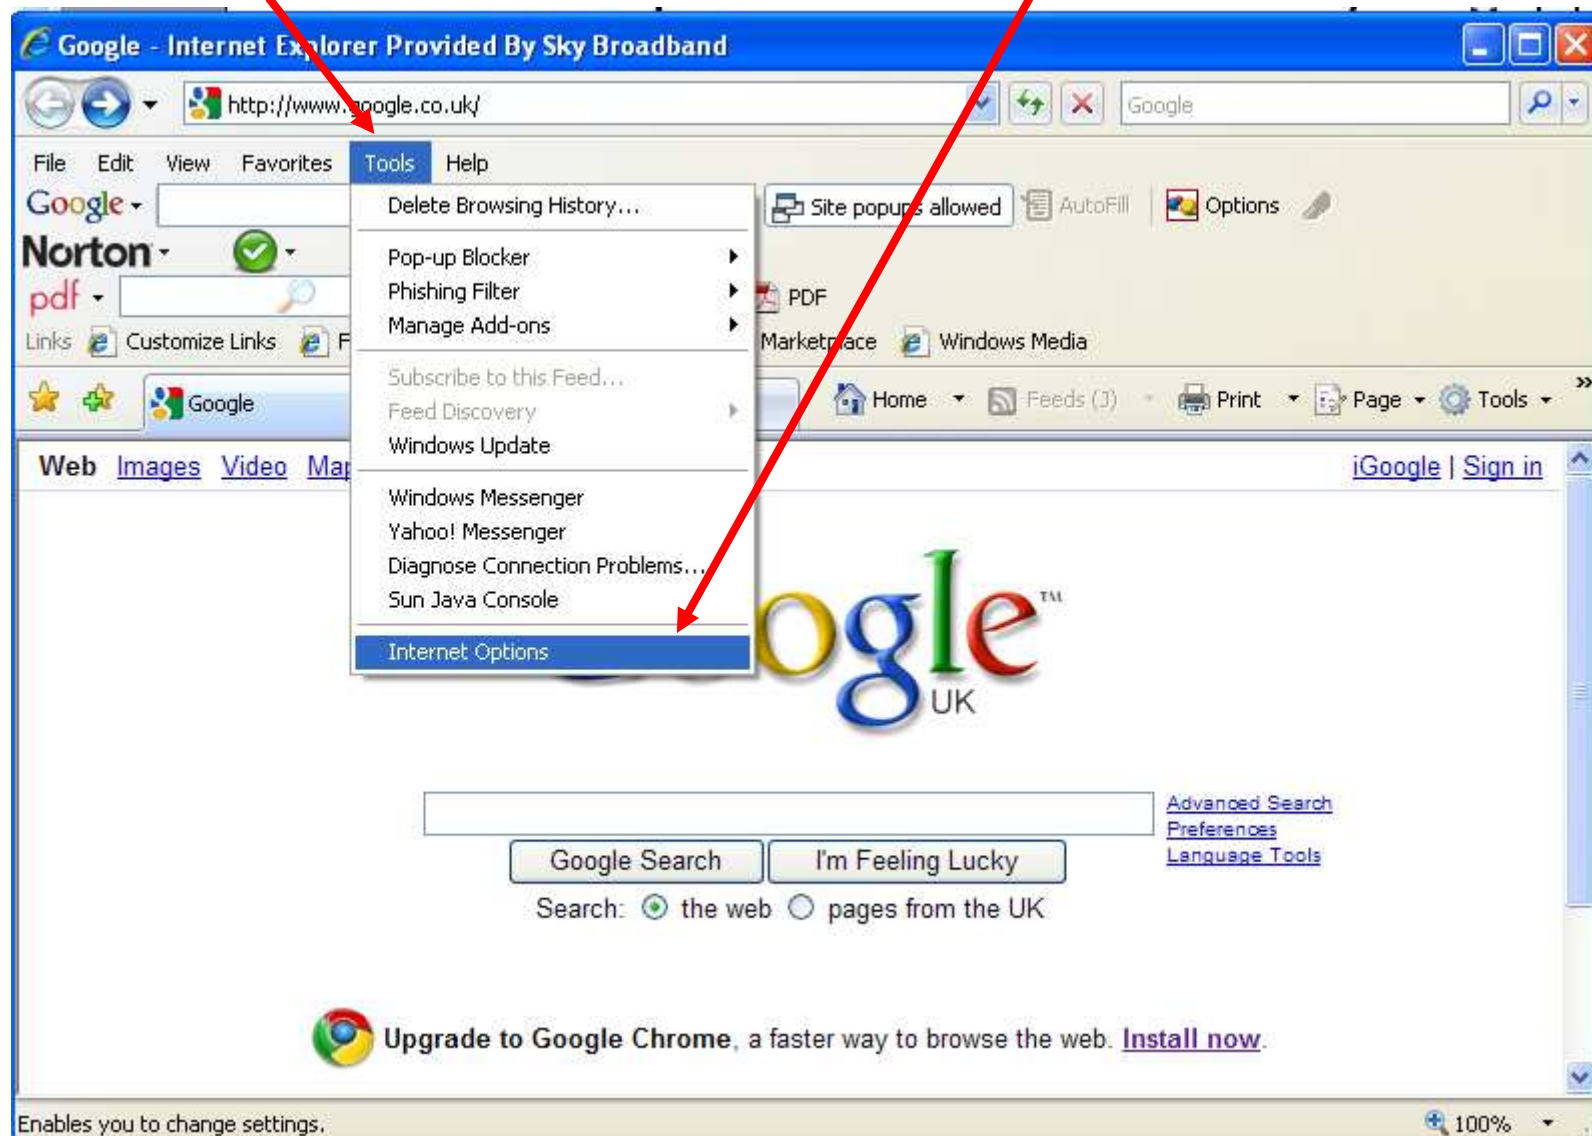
Google - Internet Explorer Provided By Sky Broadband

http://www.google.co.uk/

Google

File Edit View Favorites Tools Help

Google

Site popups allowed AutoFill Options

Norton

pdf

PDF

Links Customize Links F

Marketplace Windows Media

Google

Home Feeds (J) Print Page Tools

Delete Browsing History...

Pop-up Blocker
Phishing Filter
Manage Add-ons

Subscribe to this Feed...
Feed Discovery
Windows Update

Windows Messenger
Yahoo! Messenger
Diagnose Connection Problems...
Sun Java Console

Internet Options

Web Images Video Map

iGoogle | Sign in

ogle UK

Advanced Search
Preferences
Language Tools

Google Search I'm Feeling Lucky

Search: the web pages from the UK

Upgrade to Google Chrome, a faster way to browse the web. Install now.

Enables you to change settings.

100%